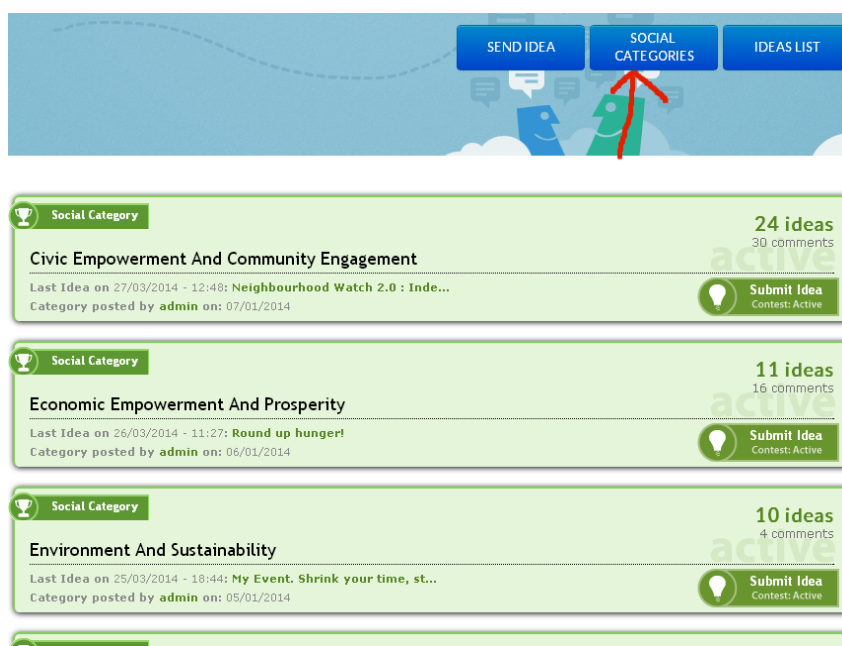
SEND IDEA

SOCIAL CATEGORIES

IDEAS LIST

Social Category

24 ideas
30 comments

active

Civic Empowerment And Community Engagement

Last Idea on 27/03/2014 - 12:48: Neighbourhood Watch 2.0 : Inde...

Category posted by admin on: 07/01/2014

Submit Idea
Contest: Active

Social Category

11 ideas
16 comments

active

Economic Empowerment And Prosperity

Last Idea on 26/03/2014 - 11:27: Round up hunger!

Category posted by admin on: 06/01/2014

Submit Idea
Contest: Active

Social Category

10 ideas
4 comments

active

Environment And Sustainability

Last Idea on 25/03/2014 - 18:44: My Event. Shrink your time, st...

Category posted by admin on: 05/01/2014

Submit Idea
Contest: Active